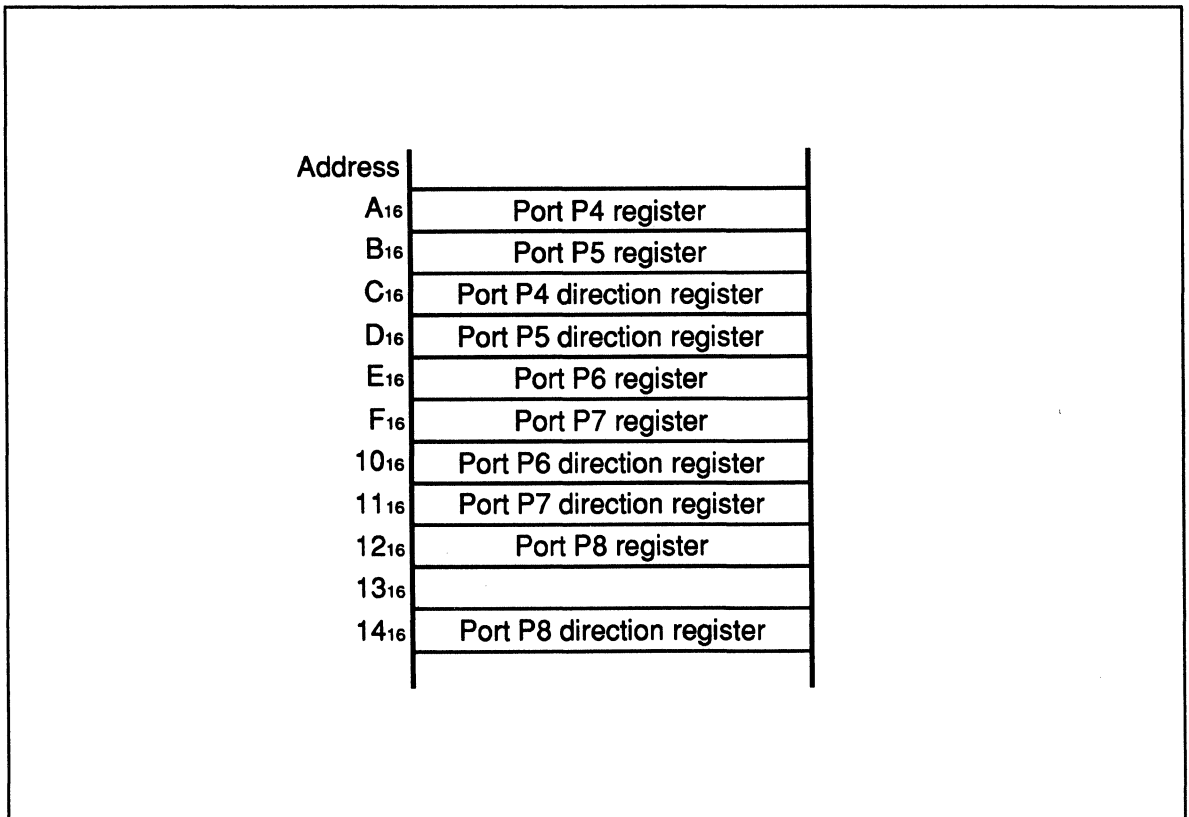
| Address | |
|---|---|
| $A_{16}$ | Port P4 register |
| $B_{16}$ | Port P5 register |
| $C_{16}$ | Port P4 direction register |
| $D_{16}$ | Port P5 direction register |
| $E_{16}$ | Port P6 register |
| $F_{16}$ | Port P7 register |
| $10_{16}$ | Port P6 direction register |
| $11_{16}$ | Port P7 direction register |
| $12_{16}$ | Port P8 register |
| $13_{16}$ | |
| $14_{16}$ | Port P8 direction register |